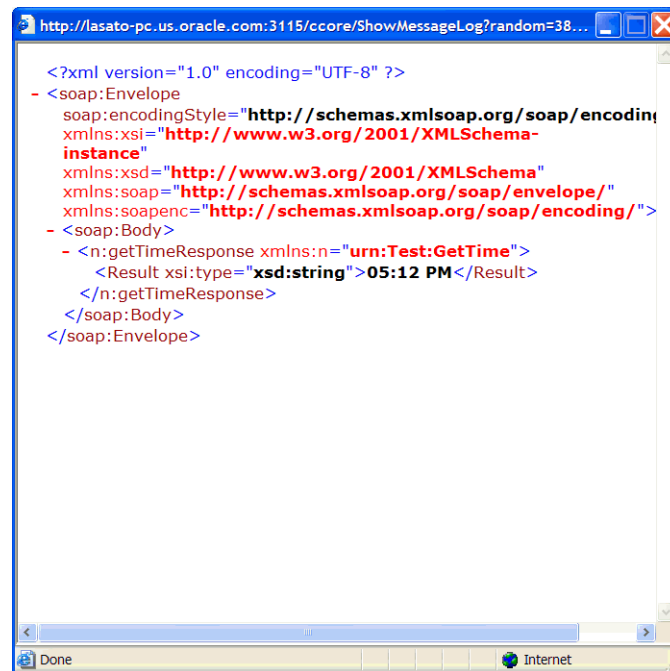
http://lasato-pc.us.oracle.com:3115/ccore/ShowMessageLog?random=38

<?xml version="1.0" encoding="UTF-8" ?>
- <soap:Envelope soap:encodingStyle="http://schemas.xmlsoap.org/soap/encoding xmlns:xsi="http://www.w3.org/2001/XMLSchema-instance" xmlns:xsd="http://www.w3.org/2001/XMLSchema" xmlns:soap="http://schemas.xmlsoap.org/soap/envelope/" xmlns:soapenc="http://schemas.xmlsoap.org/soap/encoding/">
- <soap:Body>
- <n:getTimeResponse xmlns:n="urn:Test:GetTime">
<Result xsi:type="xsd:string">05:12 PM</Result>
</n:getTimeResponse>
</soap:Body>
</soap:Envelope>

Done
Internet